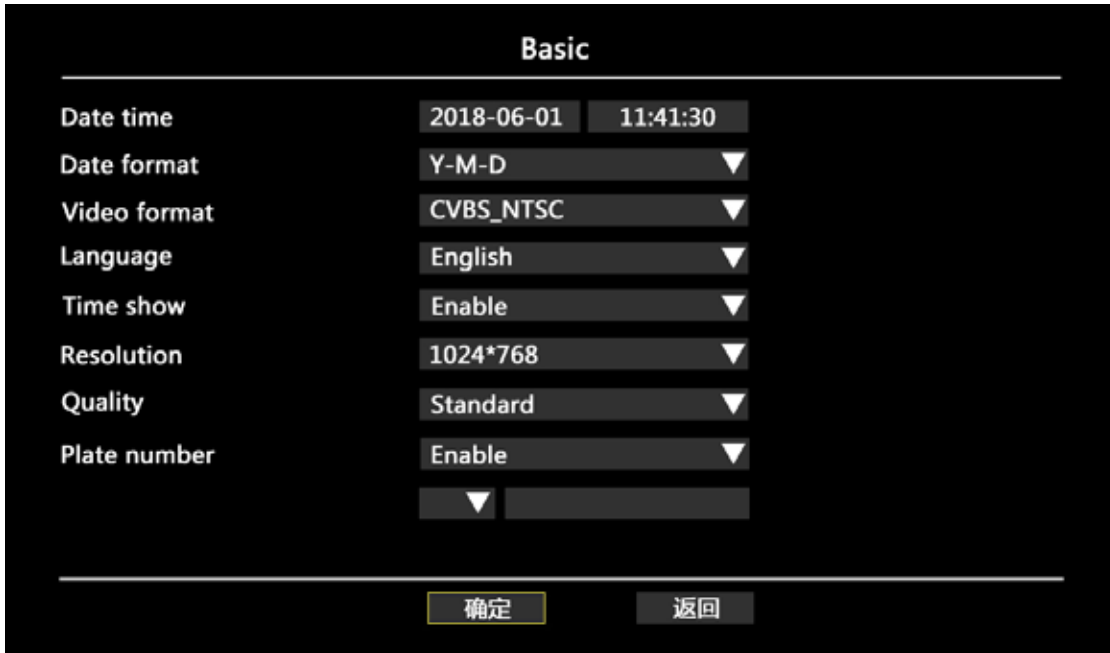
Basic

| | |
|---|---|
| Date time | 2018-06-01 11:41:30 |
| Date format | Y-M-D |
| Video format | CVBS_NTSC |
| Language | English |
| Time show | Enable |
| Resolution | 1024*768 |
| Quality | Standard |
| Plate number | Enable |

确定 返回